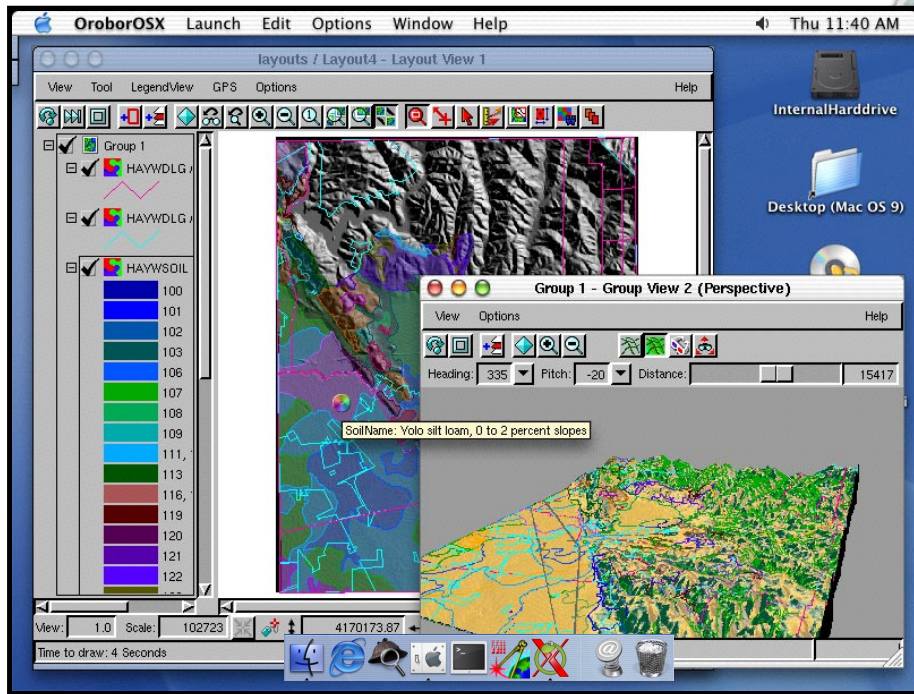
OroborOSX Launch Edit Options Window Help Thu 11:40 AM

layouts / Layout4 - Layout View 1

View Tool LegendView GPS Options Help

Group 1
HAYWDLG
HAYWDLG
HAYWSOIL
100
101
102
103
106
107
108
109
111,
113
116,
119
120
121
122

SoilName: Yolo silt loam, 0 to 2 percent slopes

View: 1.0 Scale: 102723 4170173.87

Time to draw: 4 Seconds

InternalHarddrive

Desktop (Mac OS 9)

Group 1 - Group View 2 (Perspective)

View Options Help

Heading: 335 Pitch: -20 Distance: 15417